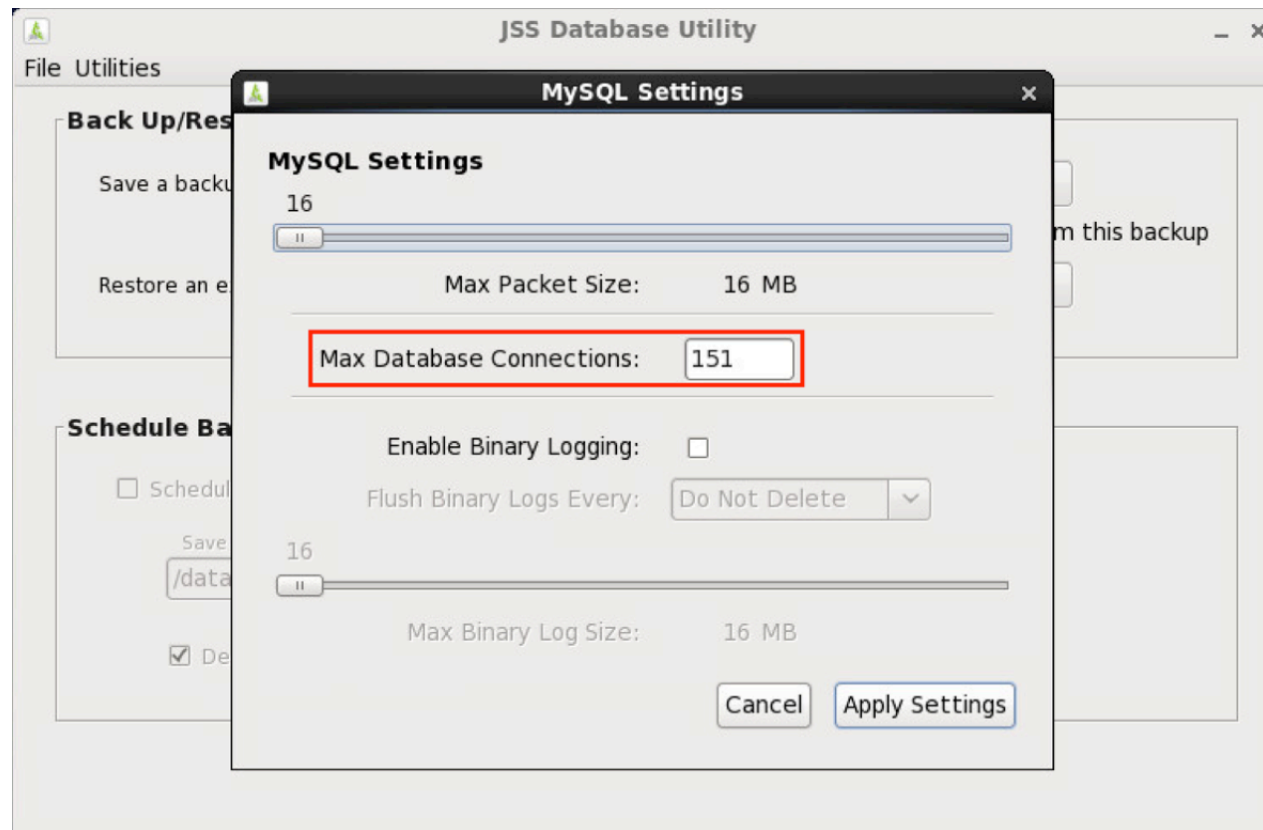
JSS Database Utility

File Utilities

Back Up/Res

Save a backu

m this backup

Restore an e

Schedule Ba

Schedul

Save

/data

De

MySQL Settings

MySQL Settings

16

Max Packet Size: 16 MB

Max Database Connections: 151

Enable Binary Logging:

Flush Binary Logs Every: Do Not Delete

16

Max Binary Log Size: 16 MB

Cancel

Apply Settings